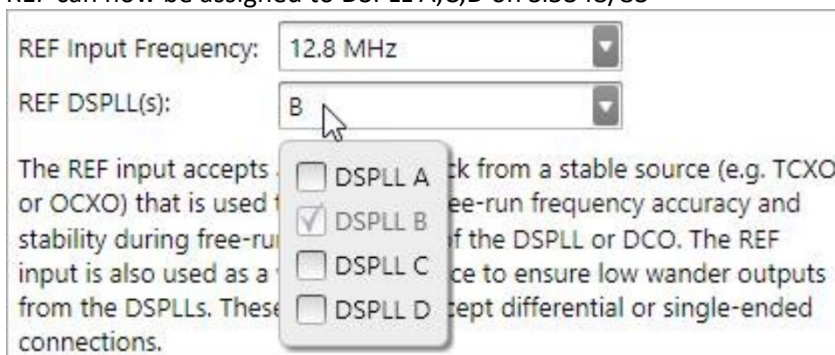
REF can now be assigned to DSPLL A,C,D on 5.38 revD

REF Input Frequency: 12.8 MHz

REF DSPLL(s): B

The REF input accepts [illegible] ck from a stable source (e.g. TCXO or OCXO) that is used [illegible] ee-run frequency accuracy and stability during free-ru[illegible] f the DSPLL or DCO. The REF input is also used as a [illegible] ce to ensure low wander outputs from the DSPLLs. Thes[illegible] cept differential or single-ended connections.

DSPLL A
DSPLL B
DSPLL C
DSPLL D